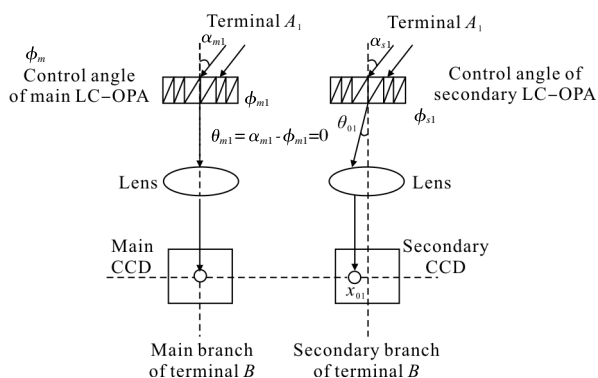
Terminal $A_1$

$\alpha_{m1}$

$\phi_m$

Control angle of main LC−OPA

$\phi_{m1}$

Terminal $A_1$

$\alpha_{s1}$

Control angle of secondary LC−OPA

$\phi_{s1}$

$\theta_{01}$

$\theta_{m1}=\alpha_{m1}-\phi_{m1}=0$

Lens

Lens

Main CCD

Secondary CCD

$x_{01}$

Main branch of terminal $B$

Secondary branch of terminal $B$